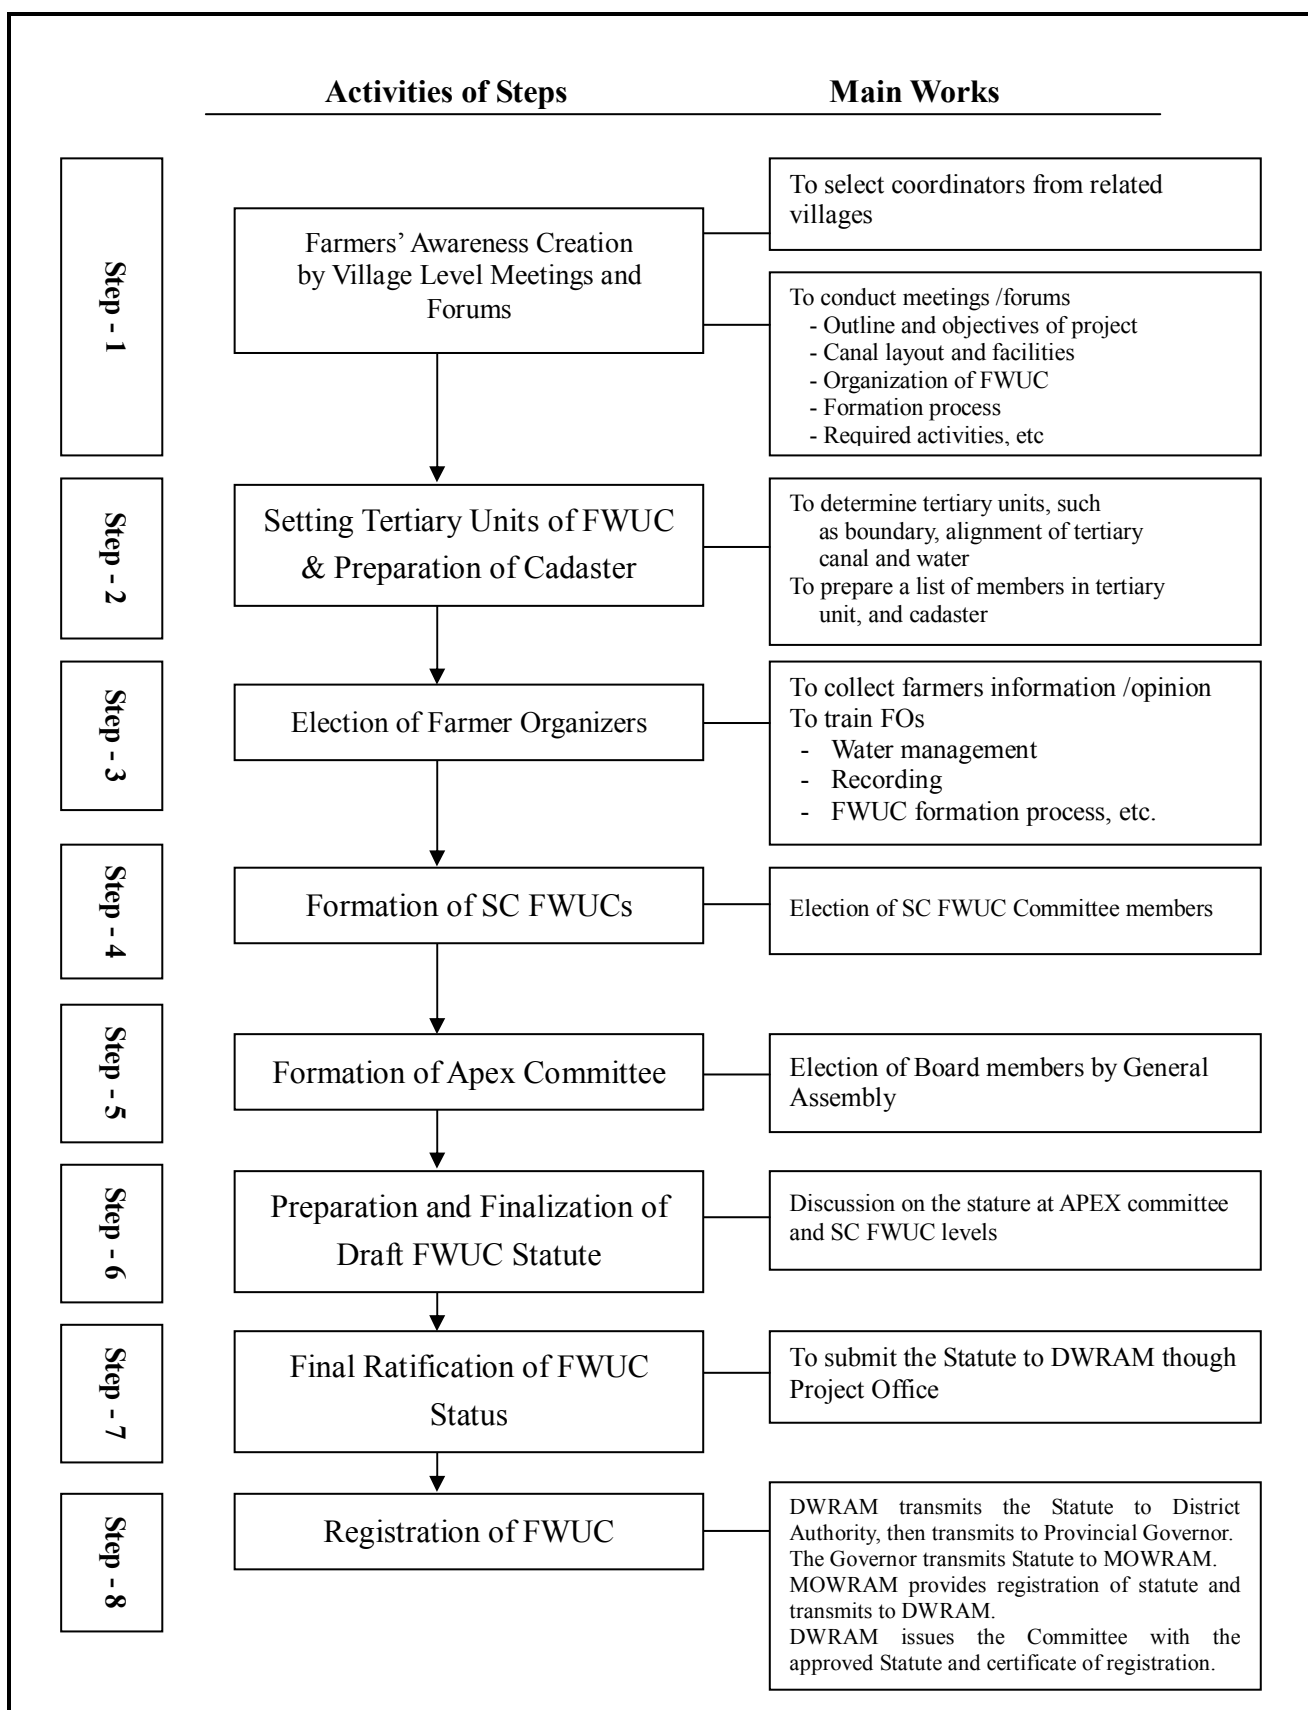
Activities of Steps

Main Works

Step - 1

Farmers' Awareness Creation by Village Level Meetings and Forums

To select coordinators from related villages

To conduct meetings /forums
- Outline and objectives of project
- Canal layout and facilities
- Organization of FWUC
- Formation process
- Required activities, etc

Step - 2

Setting Tertiary Units of FWUC & Preparation of Cadaster

To determine tertiary units, such as boundary, alignment of tertiary canal and water
To prepare a list of members in tertiary unit, and cadaster

Step - 3

Election of Farmer Organizers

To collect farmers information /opinion
To train FOs
- Water management
- Recording
- FWUC formation process, etc.

Step - 4

Formation of SC FWUCs

Election of SC FWUC Committee members

Step - 5

Formation of Apex Committee

Election of Board members by General Assembly

Step - 6

Preparation and Finalization of Draft FWUC Statute

Discussion on the stature at APEX committee and SC FWUC levels

Step - 7

Final Ratification of FWUC Status

To submit the Statute to DWRAM though Project Office

Step - 8

Registration of FWUC

DWRAM transmits the Statute to District Authority, then transmits to Provincial Governor. The Governor transmits Statute to MOWRAM. MOWRAM provides registration of statute and transmits to DWRAM.
DWRAM issues the Committee with the approved Statute and certificate of registration.